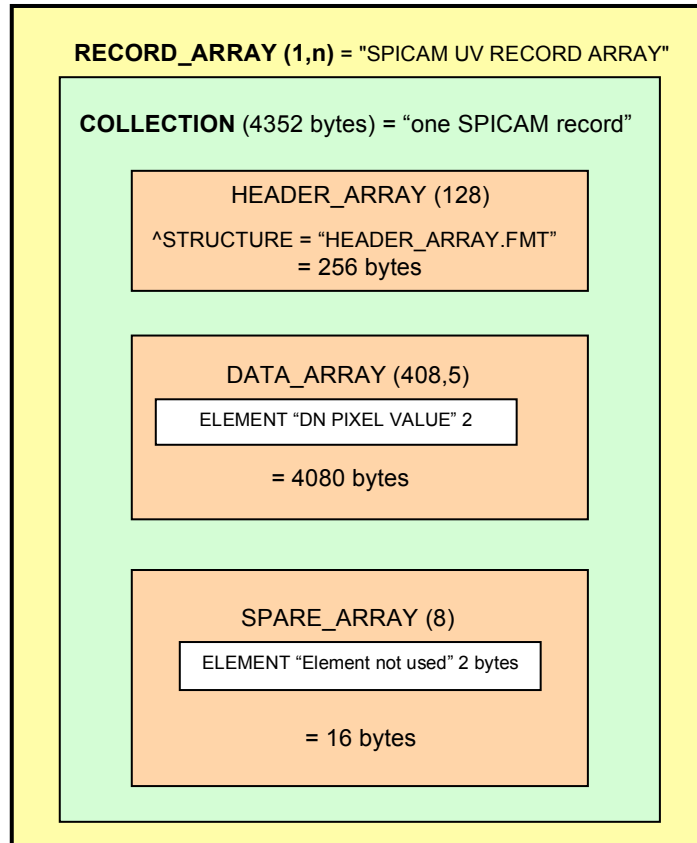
RECORD_ARRAY (1,n) = "SPICAM UV RECORD ARRAY"

COLLECTION (4352 bytes) = “one SPICAM record”

HEADER_ARRAY (128)

^STRUCTURE = “HEADER_ARRAY.FMT”
= 256 bytes

DATA_ARRAY (408,5)

ELEMENT “DN PIXEL VALUE” 2

= 4080 bytes

SPARE_ARRAY (8)

ELEMENT “Element not used” 2 bytes

= 16 bytes